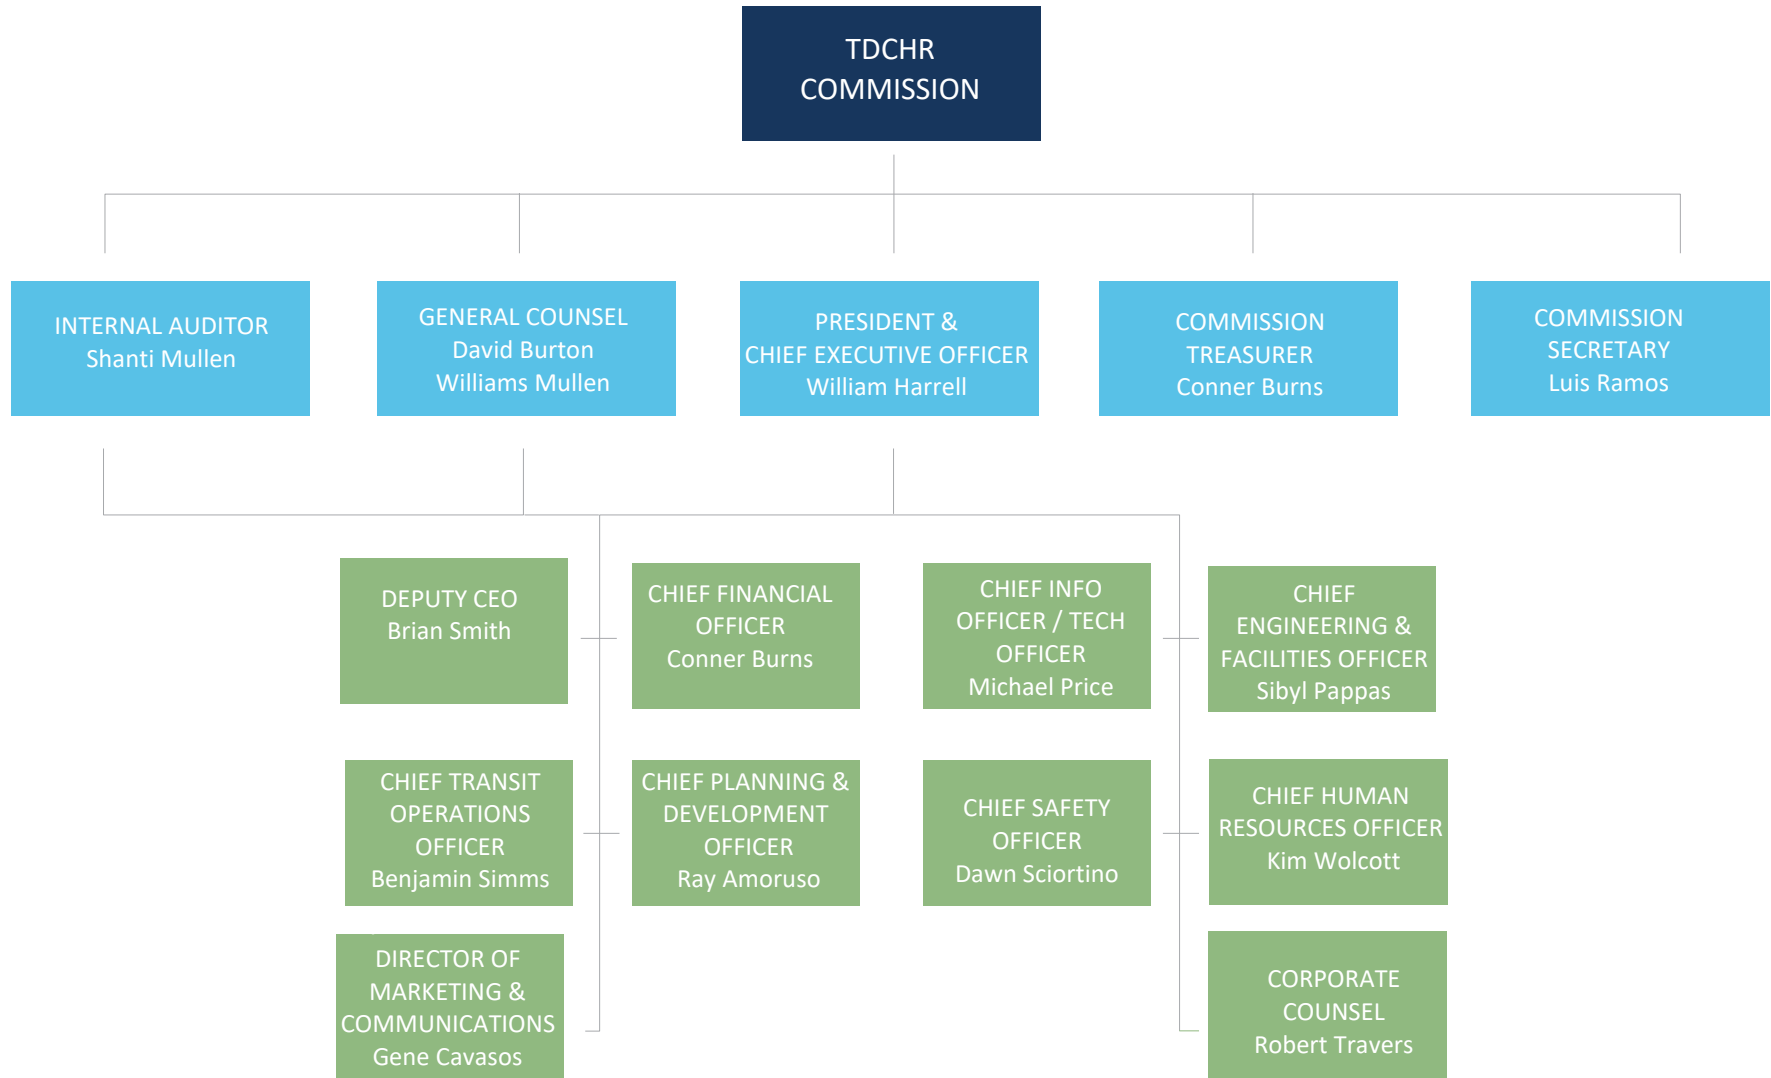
TDCHR COMMISSION

INTERNAL AUDITOR
Shanti Mullen

GENERAL COUNSEL
David Burton
Williams Mullen

PRESIDENT &
CHIEF EXECUTIVE OFFICER
William Harrell

COMMISSION TREASURER
Conner Burns

COMMISSION SECRETARY
Luis Ramos

DEPUTY CEO
Brian Smith

CHIEF FINANCIAL OFFICER
Conner Burns

CHIEF INFO OFFICER / TECH OFFICER
Michael Price

CHIEF ENGINEERING & FACILITIES OFFICER
Sibyl Pappas

CHIEF TRANSIT OPERATIONS OFFICER
Benjamin Simms

CHIEF PLANNING & DEVELOPMENT OFFICER
Ray Amoruso

CHIEF SAFETY OFFICER
Dawn Sciortino

CHIEF HUMAN RESOURCES OFFICER
Kim Wolcott

DIRECTOR OF MARKETING & COMMUNICATIONS
Gene Cavasos

CORPORATE COUNSEL
Robert Travers